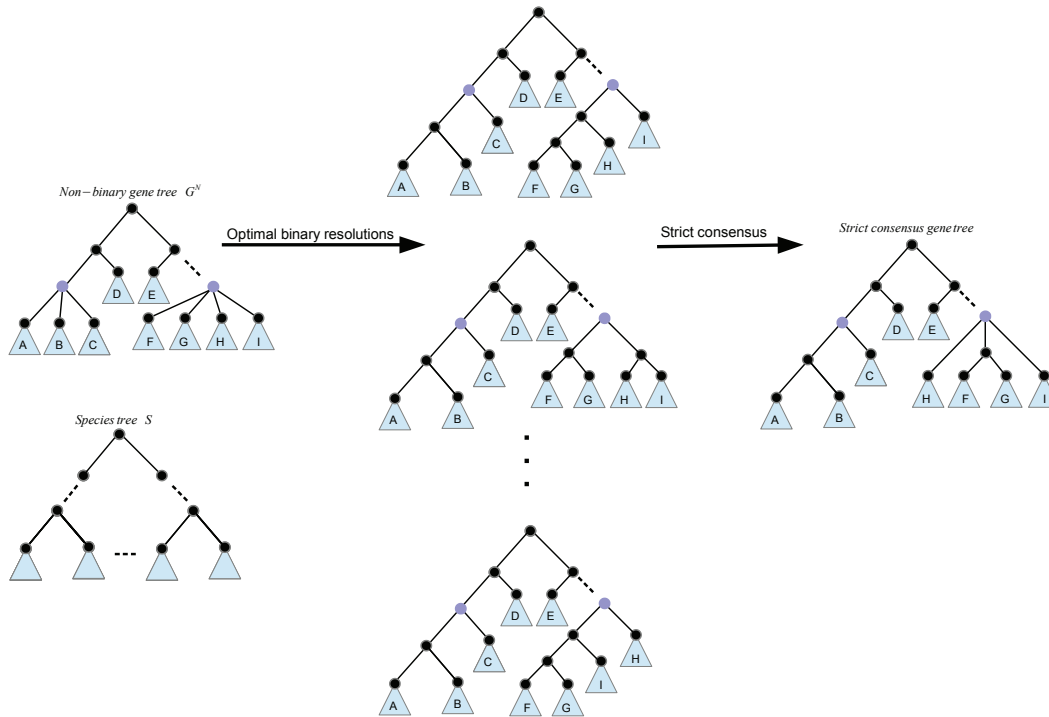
D
E
C
I
A
B
F
G
H

Non−binary gene tree $G^N$
D
E
A
B
C
F
G
H
I

Optimal binary resolutions

D
E
C
A
B
F
G
H
I

Strict consensus

Strict consensus gene tree
D
E
C
A
B
H
F
G
I

Species tree $S$

D
E
C
H
I
A
B
F
G